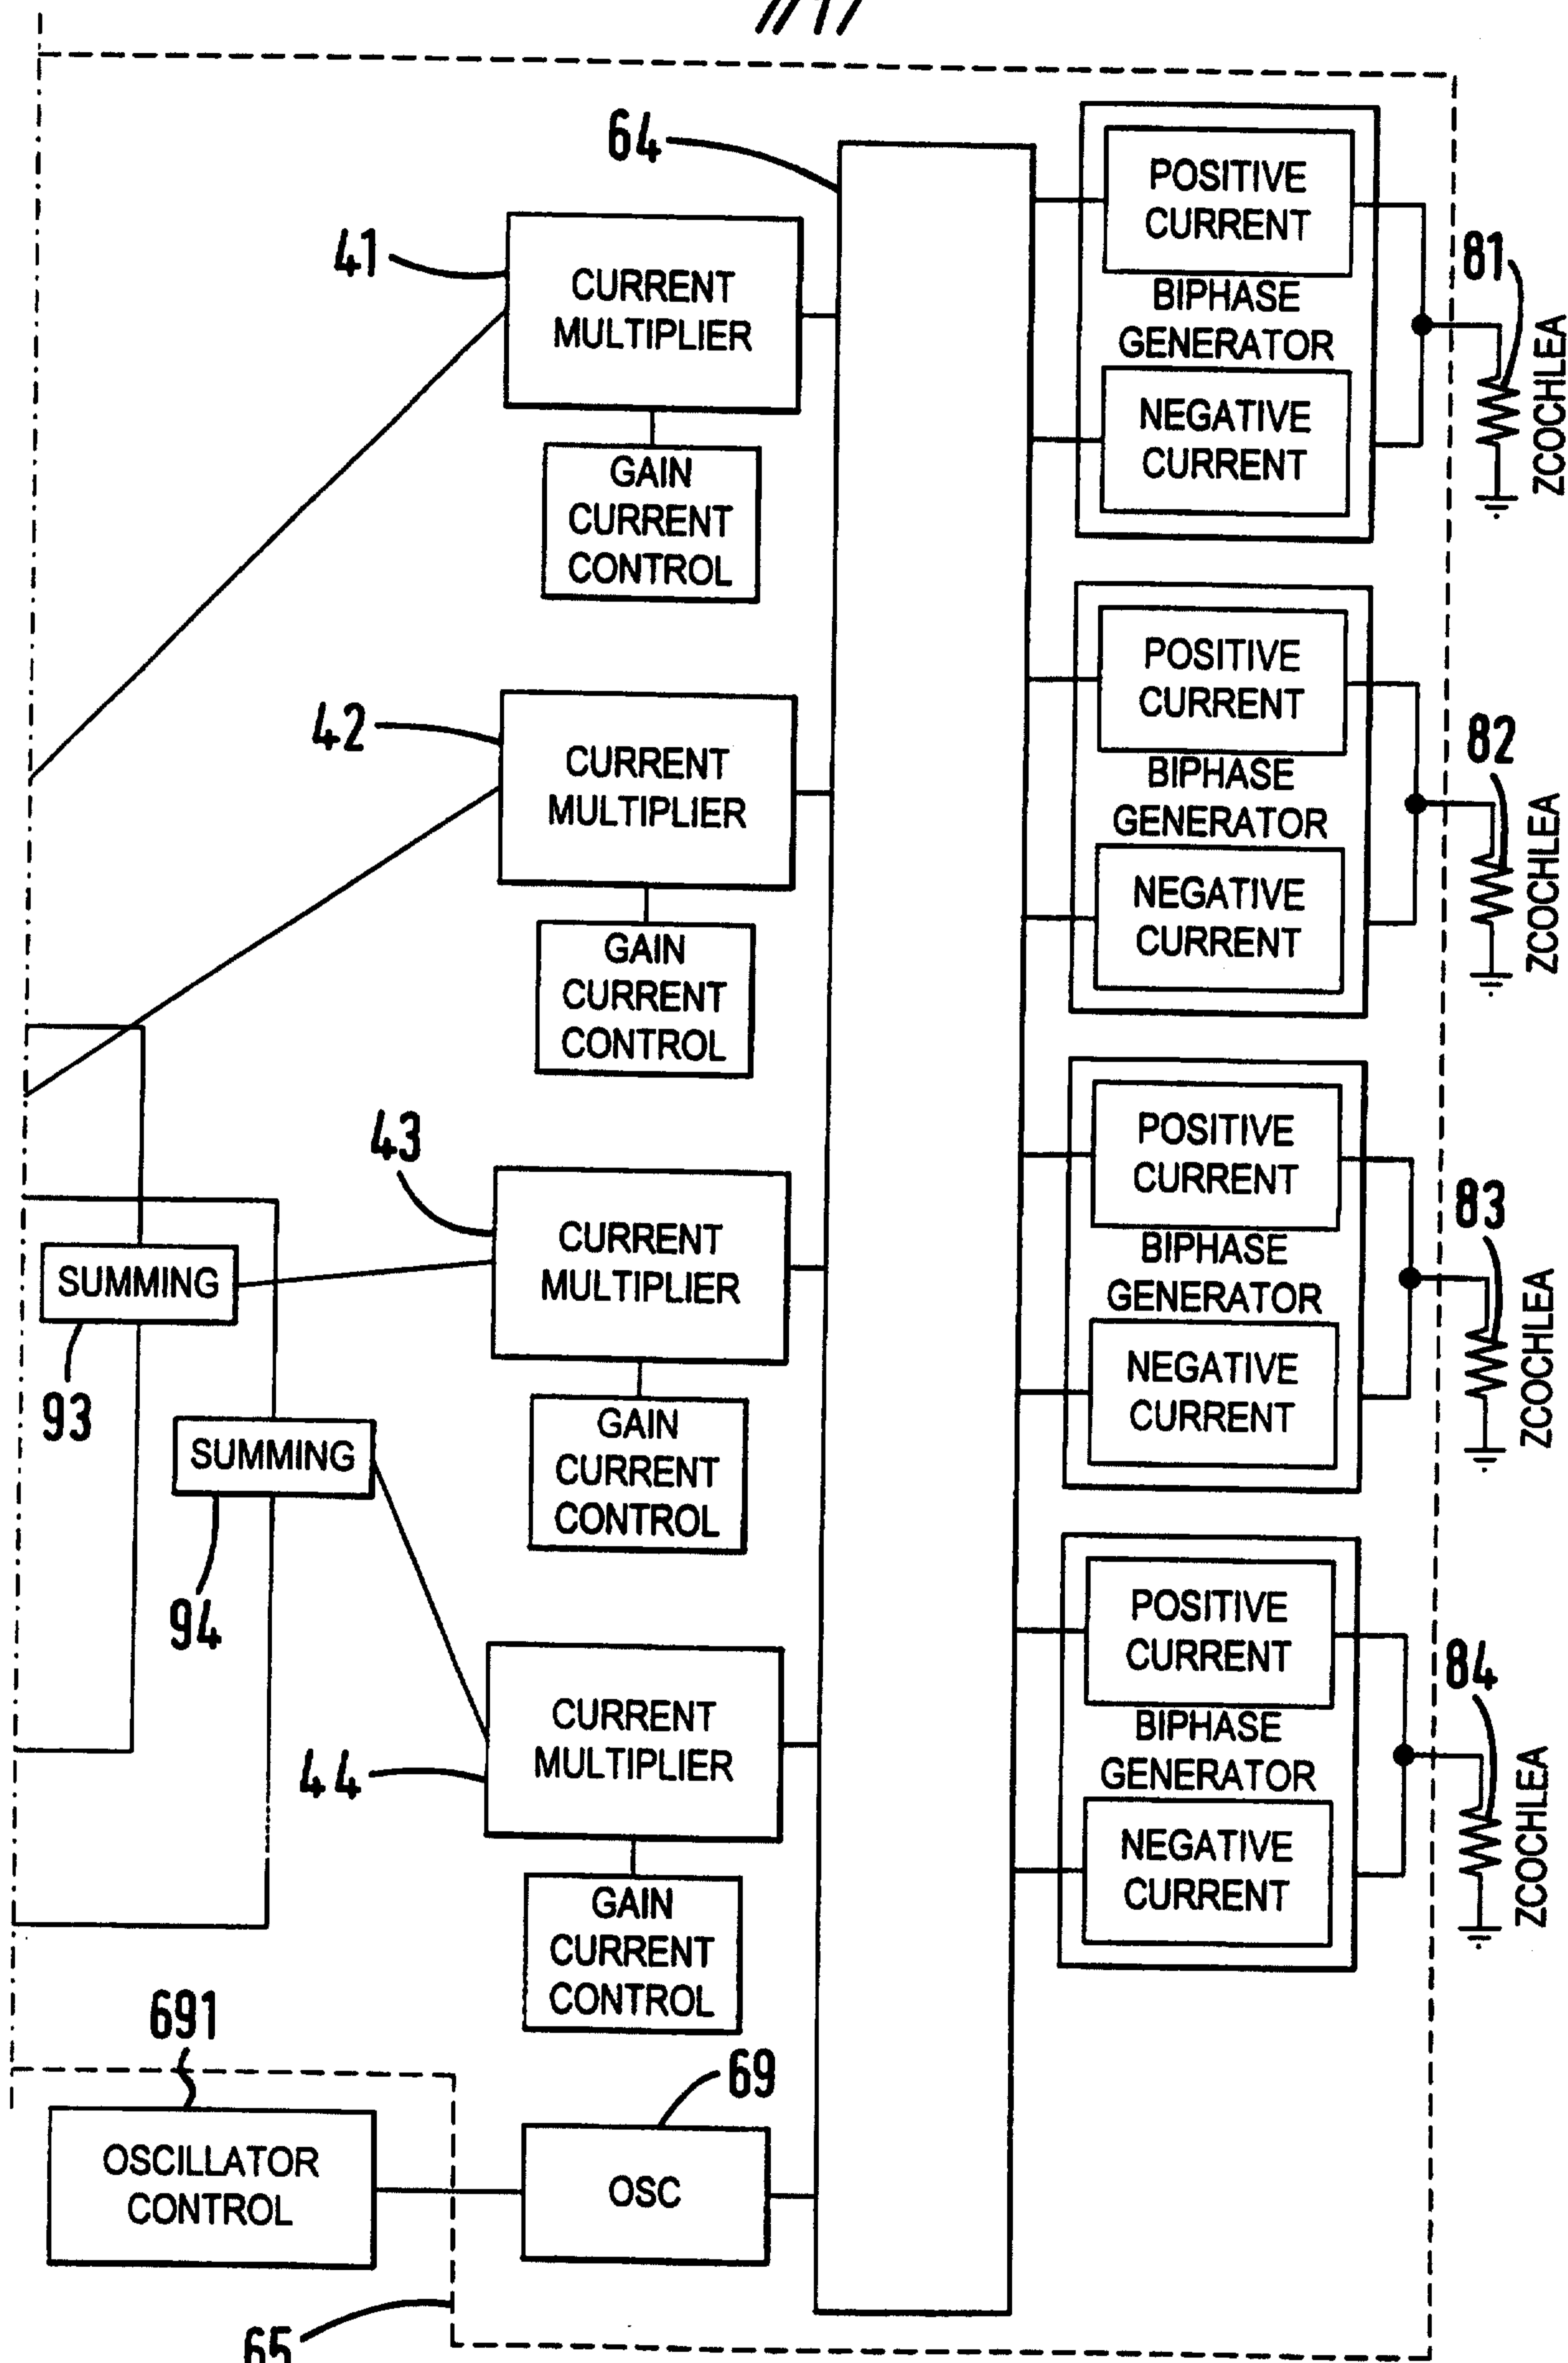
64

41

CURRENT MULTIPLIER

GAIN CURRENT CONTROL

POSITIVE CURRENT

BIPHASE GENERATOR

NEGATIVE CURRENT

81

ZCOCHLEA

42

CURRENT MULTIPLIER

GAIN CURRENT CONTROL

POSITIVE CURRENT

BIPHASE GENERATOR

NEGATIVE CURRENT

82

ZCOCHLEA

43

SUMMING

93

CURRENT MULTIPLIER

GAIN CURRENT CONTROL

POSITIVE CURRENT

BIPHASE GENERATOR

NEGATIVE CURRENT

83

ZCOCHLEA

SUMMING

94

CURRENT MULTIPLIER

44

GAIN CURRENT CONTROL

POSITIVE CURRENT

BIPHASE GENERATOR

NEGATIVE CURRENT

84

ZCOCHLEA

691

69

OSCILLATOR CONTROL

OSC

65